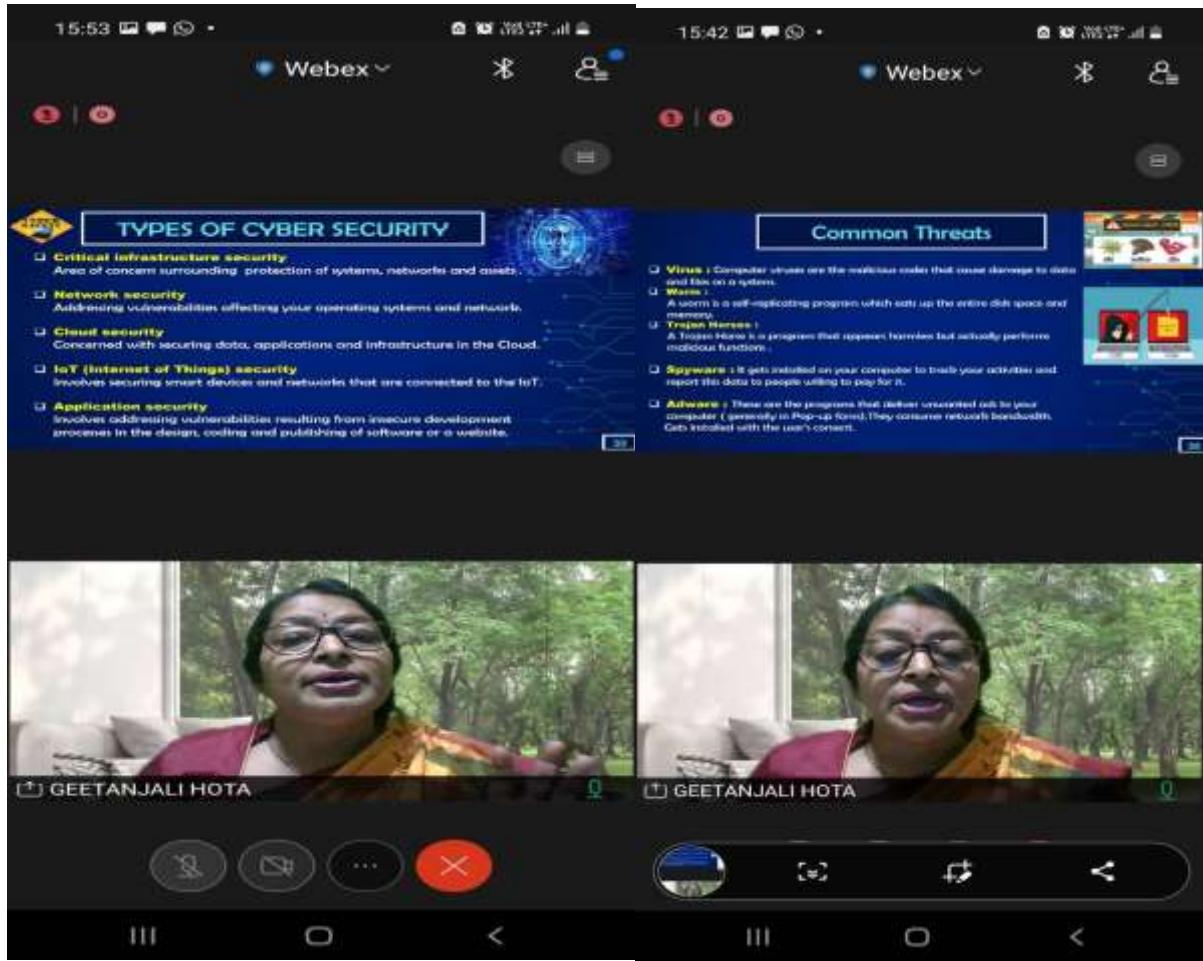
15:53

Webex

TYPES OF CYBER SECURITY

Critical infrastructure security
Area of concern surrounding protection of systems, networks and assets.

Network security
Addressing vulnerabilities affecting your operating systems and network.

Cloud security
Concerned with securing data, applications and infrastructure in the Cloud.

IoT (Internet of Things) security
Involves securing smart devices and networks that are connected to the IoT.

Application security
Involves addressing vulnerabilities resulting from insecure development processes in the design, coding and publishing of software or a website.

GEETANJALI HOTA

15:42

Webex

Common Threats

Virus : Computer viruses are the malicious codes that cause damage to data and files on a system.
Worm :
A worm is a self-replicating program which eats up the entire disk space and memory.
Trojan Horses :
A Trojan Horse is a program that appears harmless but actually performs malicious functions.

Spyware : It gets installed on your computer to track your activities and report this data to people willing to pay for it.

Adware : These are the programs that deliver unwanted ads to your computer ( generally in Pop-up form).They consume network bandwidth. Gets installed with the user's consent.

GEETANJALI HOTA